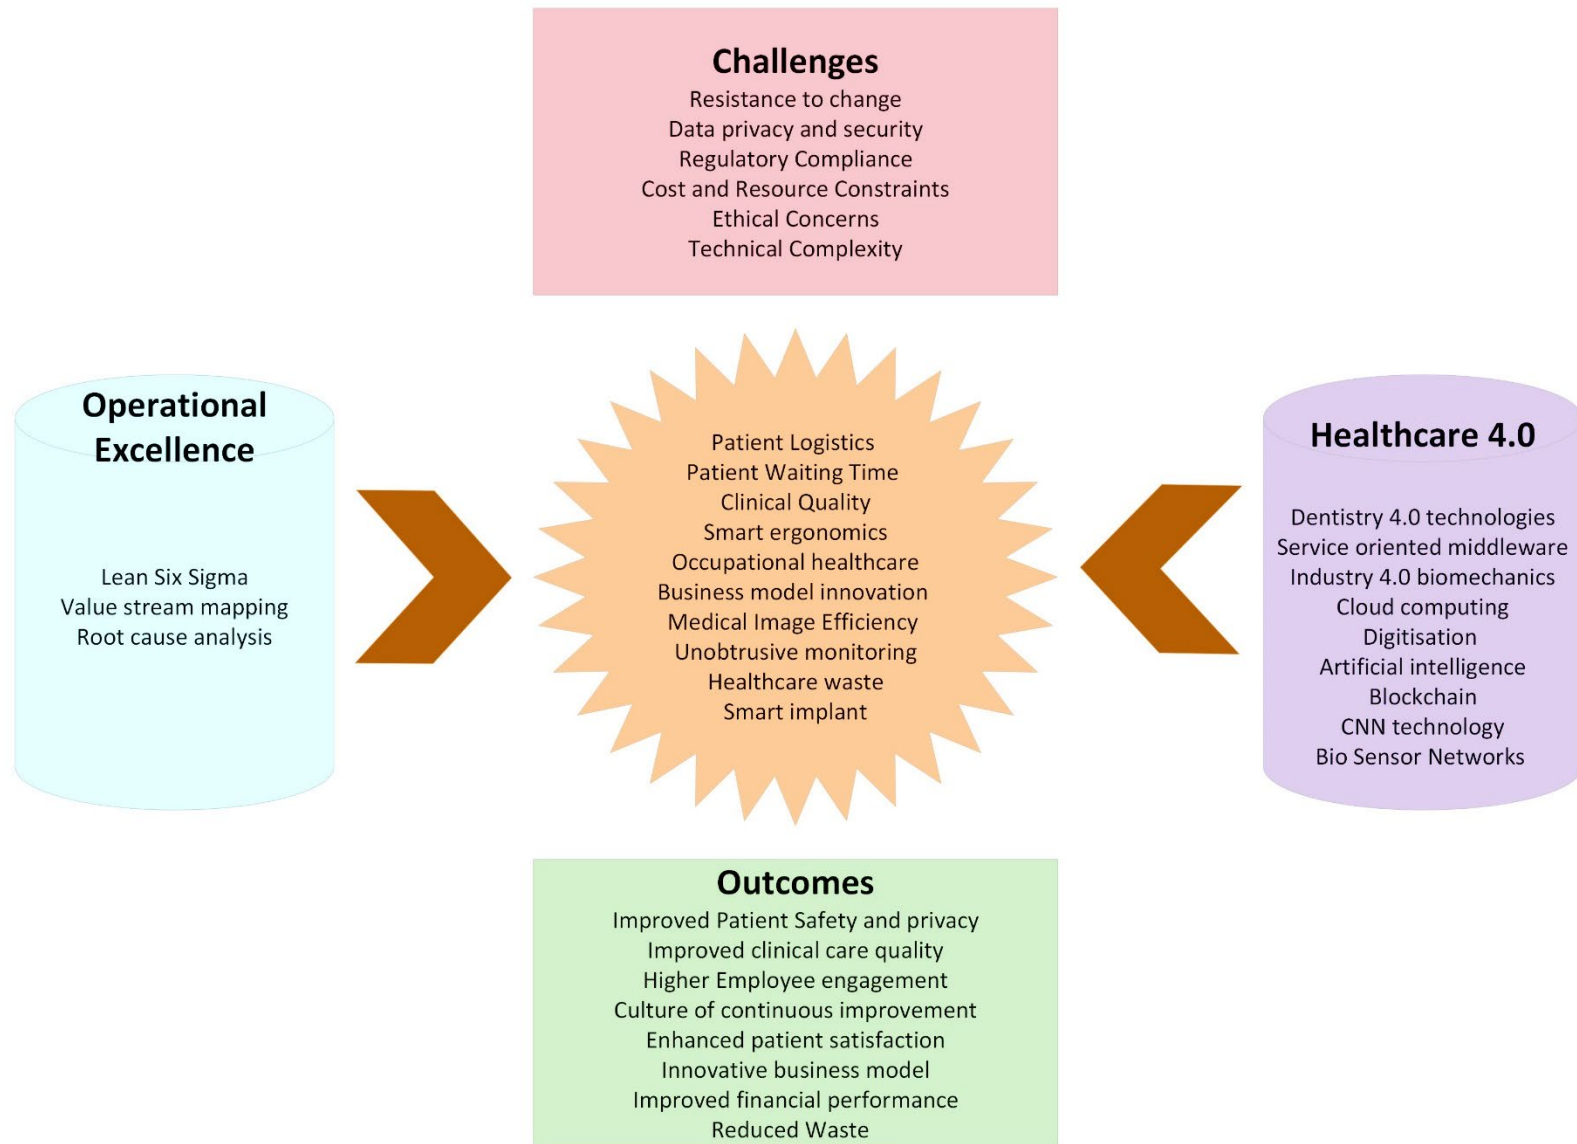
Challenges
Resistance to change
Data privacy and security
Regulatory Compliance
Cost and Resource Constraints
Ethical Concerns
Technical Complexity

Operational Excellence

Lean Six Sigma
Value stream mapping
Root cause analysis

Patient Logistics
Patient Waiting Time
Clinical Quality
Smart ergonomics
Occupational healthcare
Business model innovation
Medical Image Efficiency
Unobtrusive monitoring
Healthcare waste
Smart implant

Healthcare 4.0

Dentistry 4.0 technologies
Service oriented middleware
Industry 4.0 biomechanics
Cloud computing
Digitisation
Artificial intelligence
Blockchain
CNN technology
Bio Sensor Networks

Outcomes
Improved Patient Safety and privacy
Improved clinical care quality
Higher Employee engagement
Culture of continuous improvement
Enhanced patient satisfaction
Innovative business model
Improved financial performance
Reduced Waste